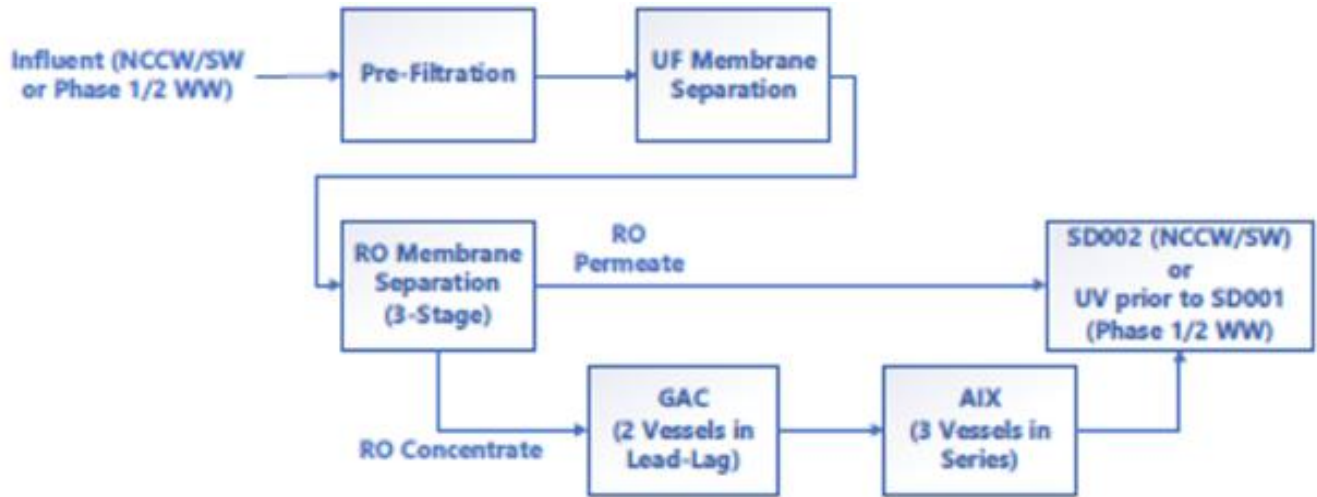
Influent (NCCW/SW or Phase 1/2 WW)

Pre-Filtration

UF Membrane Separation

RO Membrane Separation (3-Stage)

RO Permeate

SD002 (NCCW/SW) or UV prior to SD001 (Phase 1/2 WW)

RO Concentrate

GAC (2 Vessels in Lead-Lag)

AIX (3 Vessels in Series)